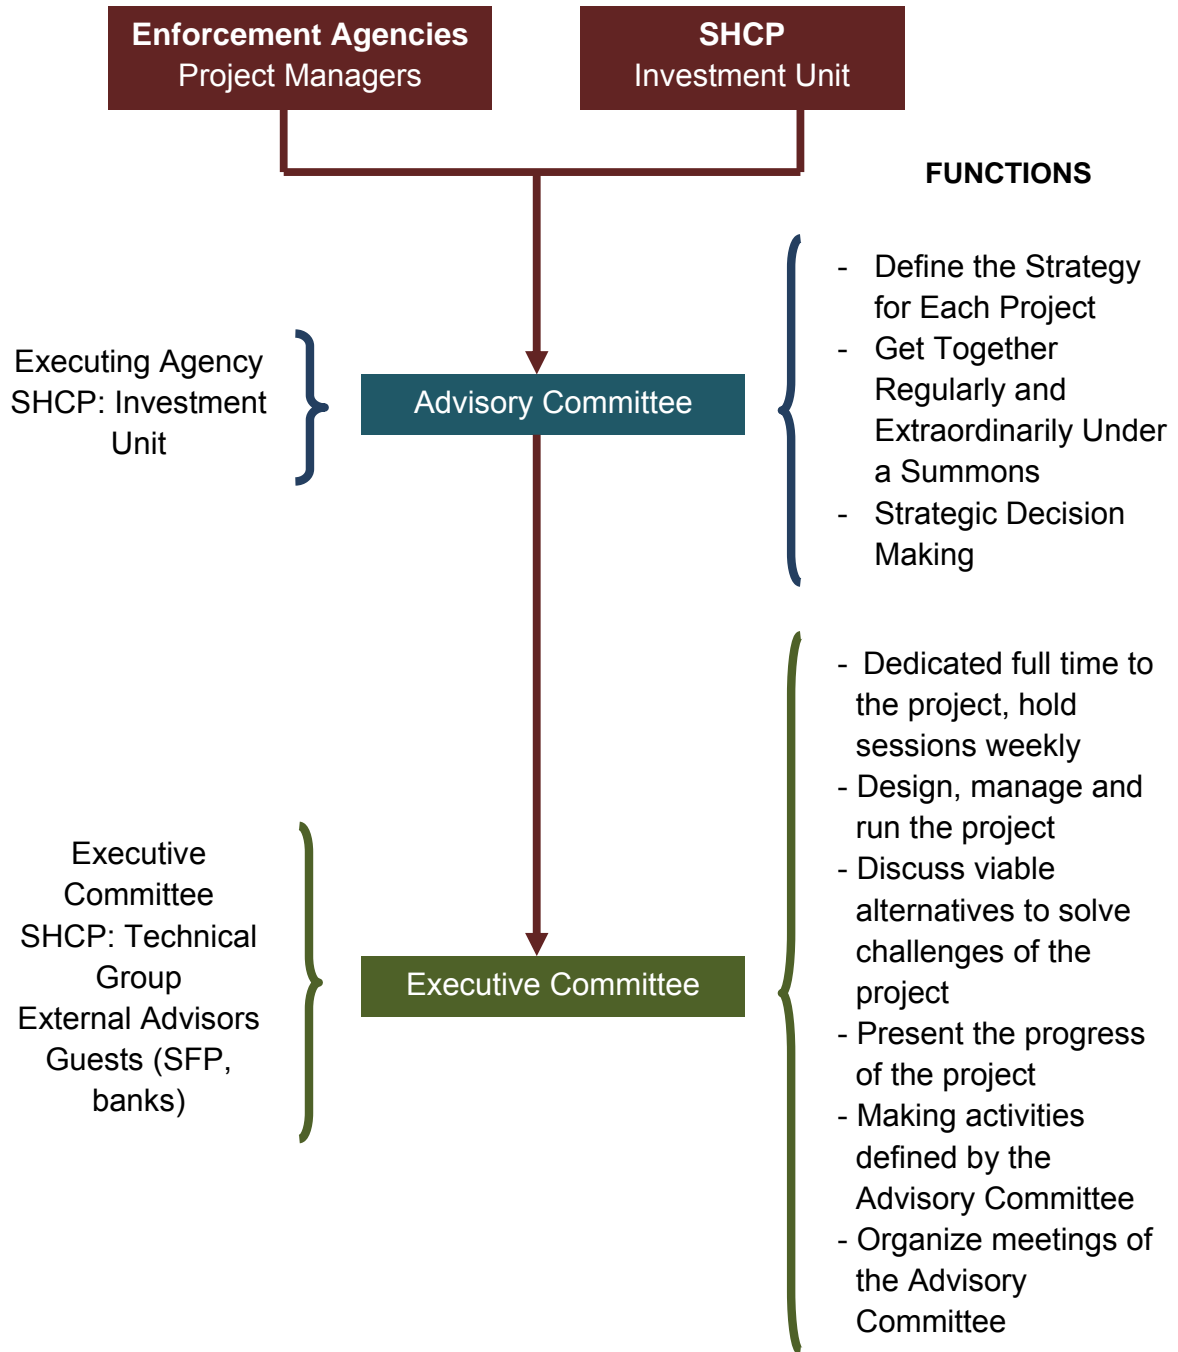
**Enforcement Agencies**
Project Managers

**SHCP**
Investment Unit

**FUNCTIONS**

Executing Agency
SHCP: Investment Unit

Advisory Committee

- Define the Strategy for Each Project
- Get Together Regularly and Extraordinarily Under a Summons
- Strategic Decision Making

Executive Committee
SHCP: Technical Group
External Advisors
Guests (SFP, banks)

Executive Committee

- Dedicated full time to the project, hold sessions weekly
- Design, manage and run the project
- Discuss viable alternatives to solve challenges of the project
- Present the progress of the project
- Making activities defined by the Advisory Committee
- Organize meetings of the Advisory Committee